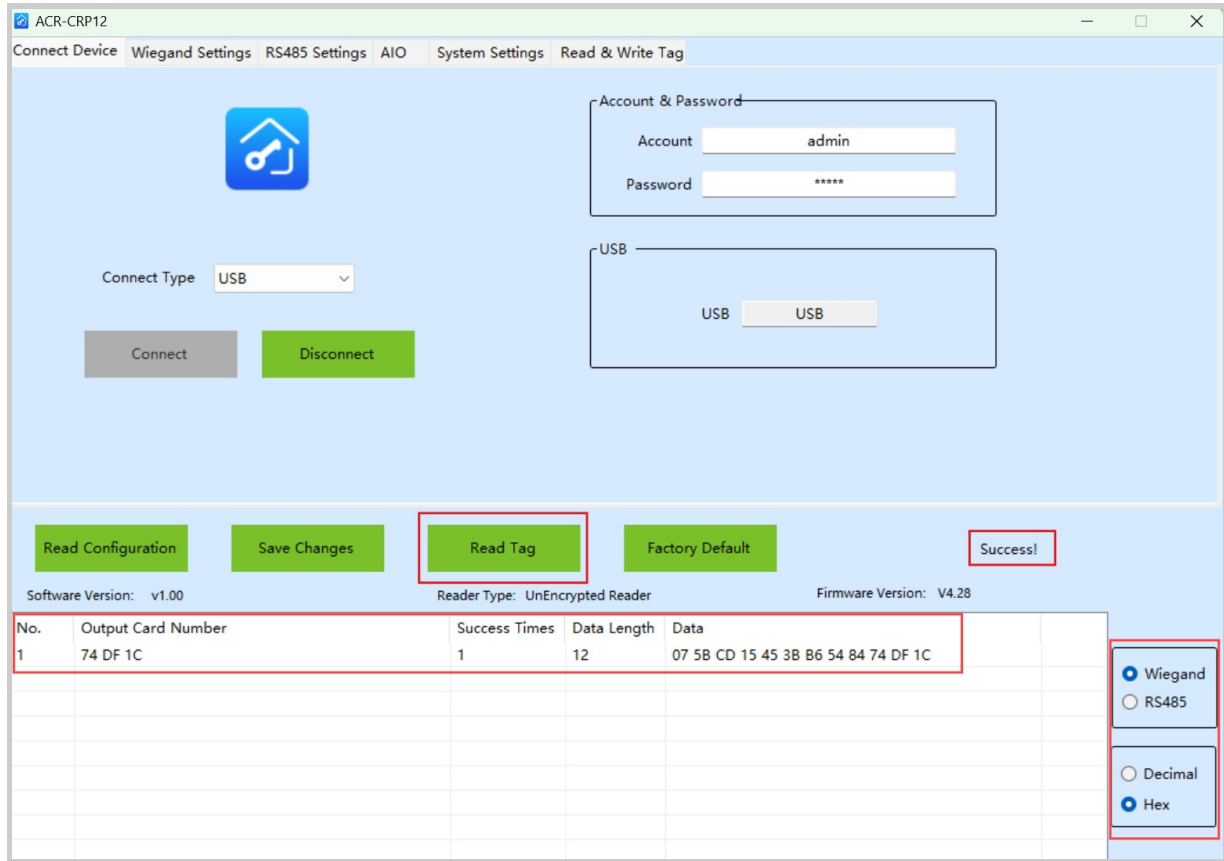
ACR-CRP12

Connect Device | Wiegand Settings | RS485 Settings | AIO | System Settings | Read & Write Tag

Account & Password

Account admin

Password *****

USB

USB USB

Connect Type USB

Connect

Disconnect

Read Configuration

Save Changes

Read Tag

Factory Default

Success!

Software Version: v1.00

Reader Type: UnEncrypted Reader

Firmware Version: V4.28

| No. | Output Card Number | Success Times | Data Length | Data |
|---|---|---|---|---|
| 1 | 74 DF 1C | 1 | 12 | 07 5B CD 15 45 3B B6 54 84 74 DF 1C |

Wiegand
RS485

Decimal
Hex